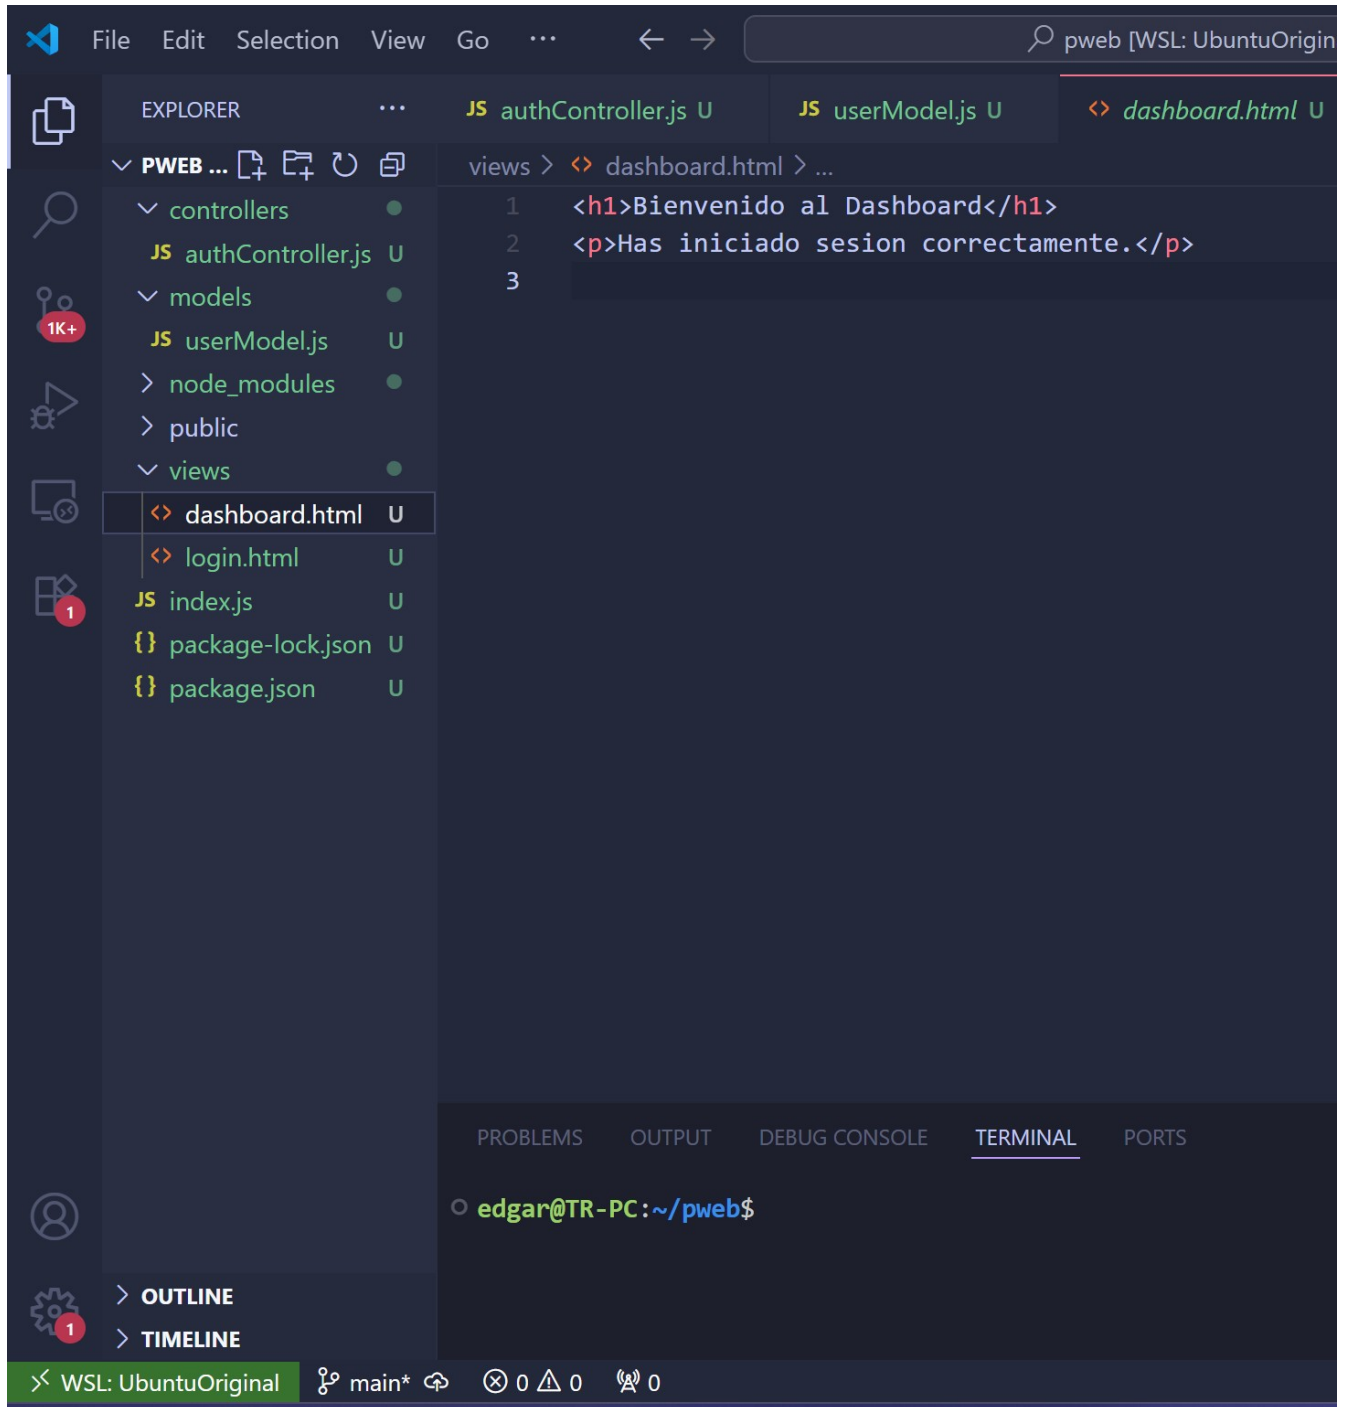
File Edit Selection View Go ··· ← → pweb [WSL: UbuntuOrigin

EXPLORER ···

JS authController.js U JS userModel.js U <> dashboard.html U

PWEB ...

controllers
JS authController.js U
models
JS userModel.js U
node_modules
public
views
<> dashboard.html U
<> login.html U
JS index.js U
{} package-lock.json U
{} package.json U

1K+

1

1

views > <> dashboard.html > ...

1 <h1>Bienvenido al Dashboard</h1>
2 <p>Has iniciado sesion correctamente.</p>
3

PROBLEMS OUTPUT DEBUG CONSOLE TERMINAL PORTS

edgar@TR-PC:~/pweb$

OUTLINE
TIMELINE

WSL: UbuntuOriginal main* ⊗ 0 ⚠ 0 0